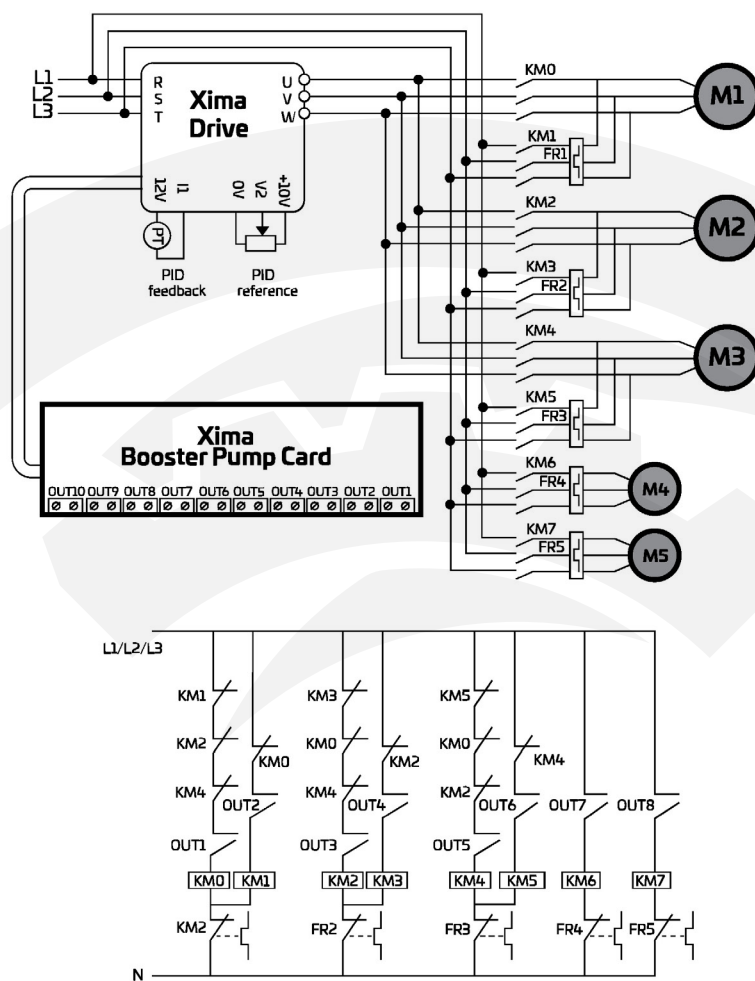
L1
L2
L3
R
S
T
Xima
Drive
U
V
W
12V
I1
0V
V2
+10V
PT
PID
feedback
PID
reference
KM0
M1
KM1
FR1
KM2
M2
KM3
FR2
KM4
M3
KM5
FR3
KM6
FR4
M4
KM7
FR5
M5
Xima
Booster Pump Card
OUT10 OUT9 OUT8 OUT7 OUT6 OUT5 OUT4 OUT3 OUT2 OUT1

L1/L2/L3
KM1
KM2
KM0
KM4
OUT2
OUT1
KM0
KM1
KM2
KM3
KM0
KM2
KM4
OUT4
OUT3
KM2
KM3
FR2
KM5
KM0
KM4
KM2
OUT6
OUT5
KM4
KM5
FR3
OUT7
KM6
FR4
OUT8
KM7
FR5
N